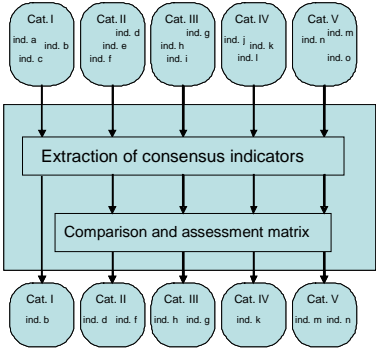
Cat. I
ind. a
ind. b
ind. c

Cat. II
ind. d
ind. e
ind. f

Cat. III
ind. g
ind. h
ind. i

Cat. IV
ind. j
ind. k
ind. l

Cat. V
ind. m
ind. n
ind. o

Extraction of consensus indicators

Comparison and assessment matrix

Cat. I
ind. b

Cat. II
ind. d ind. f

Cat. III
ind. h ind. g

Cat. IV
ind. k

Cat. V
ind. m ind. n